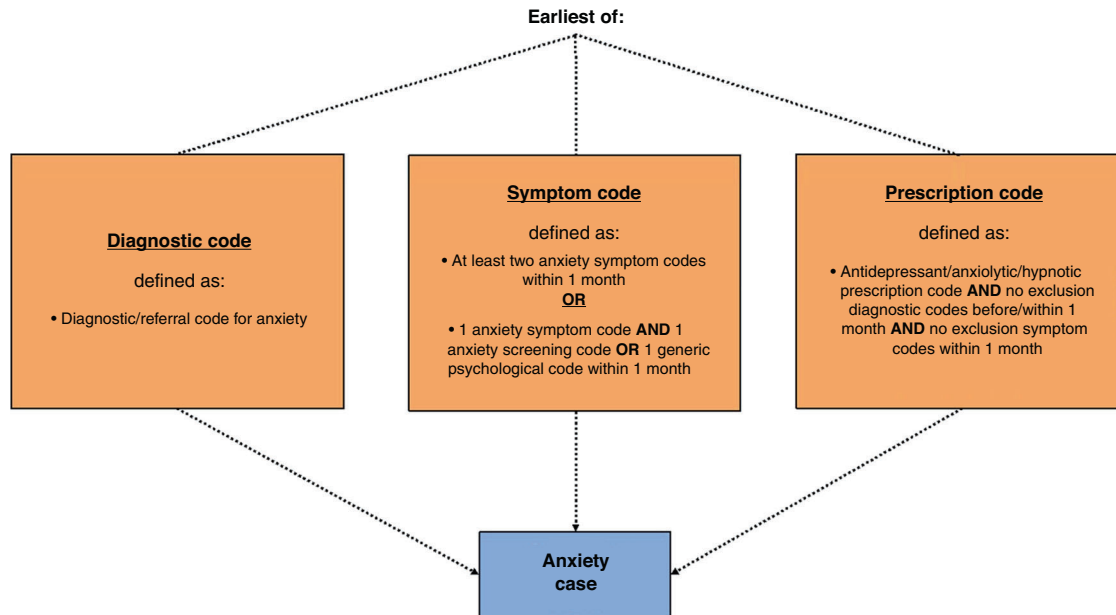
Earliest of:

Diagnostic code

defined as:

• Diagnostic/referral code for anxiety

Symptom code

defined as:

• At least two anxiety symptom codes within 1 month

OR

• 1 anxiety symptom code AND 1 anxiety screening code OR 1 generic psychological code within 1 month

Prescription code

defined as:

• Antidepressant/anxiolytic/hypnotic prescription code AND no exclusion diagnostic codes before/within 1 month AND no exclusion symptom codes within 1 month

Anxiety case